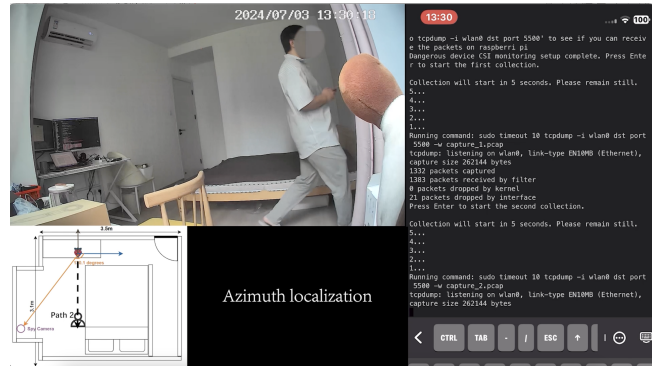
2024/07/03 13:30:18

3.5m

degrees

5.1m

Path 2

Spy Camera

Azimuth localization

13:30

100

o tcpdump -i wlan0 dst port 5500' to see if you can receive the packets on raspberri pi
Dangerous device CSI monitoring setup complete. Press Enter to start the first collection.

Collection will start in 5 seconds. Please remain still.
5...
4...
3...
2...
1...
Running command: sudo timeout 10 tcpdump -i wlan0 dst port 5500 -w capture_1.pcap
tcpdump: listening on wlan0, link-type EN10MB (Ethernet), capture size 262144 bytes
1332 packets captured
1383 packets received by filter
0 packets dropped by kernel
21 packets dropped by interface
Press Enter to start the second collection.

Collection will start in 5 seconds. Please remain still.
5...
4...
3...
2...
1...
Running command: sudo timeout 10 tcpdump -i wlan0 dst port 5500 -w capture_2.pcap
tcpdump: listening on wlan0, link-type EN10MB (Ethernet), capture size 262144 bytes

<
CTRL
TAB
-
/
ESC
↑